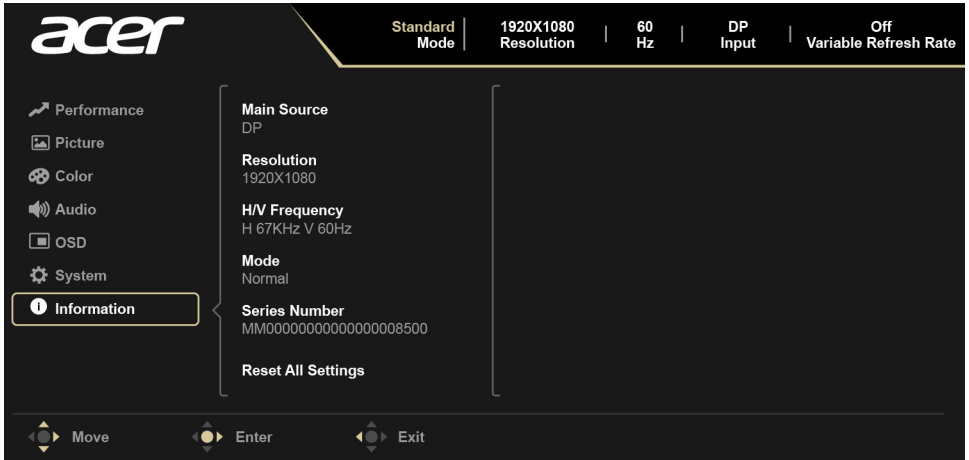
acer

Standard
Mode

1920X1080
Resolution

60
Hz

DP
Input

Off
Variable Refresh Rate

Performance
Picture
Color
Audio
OSD
System
Information

Main Source
DP

Resolution
1920X1080

H/V Frequency
H 67KHz V 60Hz

Mode
Normal

Series Number
MM00000000000000008500

Reset All Settings

Move
Enter
Exit